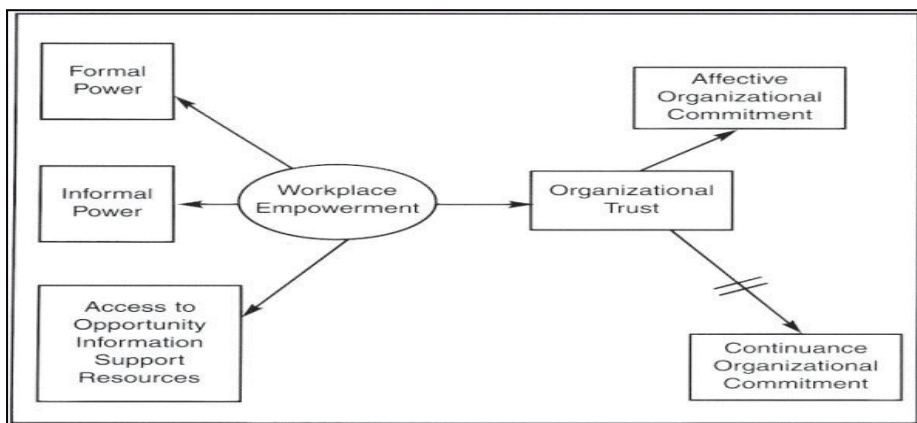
Formal Power

Informal Power

Access to Opportunity Information Support Resources

Workplace Empowerment

Organizational Trust

Affective Organizational Commitment

Continuance Organizational Commitment